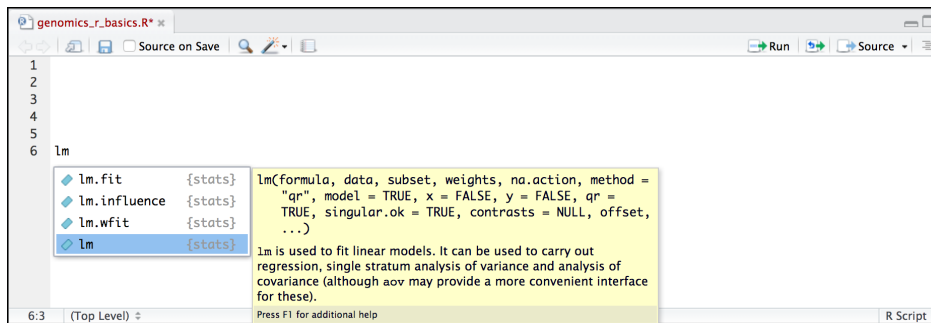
genomics_r_basics.R* ×

Source on Save

Run

Source

1
2
3
4
5
6 lm

lm.fit {stats}
lm.influence {stats}
lm.wfit {stats}
lm {stats}

lm(formula, data, subset, weights, na.action, method = "qr", model = TRUE, x = FALSE, y = FALSE, qr = TRUE, singular.ok = TRUE, contrasts = NULL, offset, ...)

lm is used to fit linear models. It can be used to carry out regression, single stratum analysis of variance and analysis of covariance (although aov may provide a more convenient interface for these).

Press F1 for additional help

6:3 (Top Level) ÷

R Script